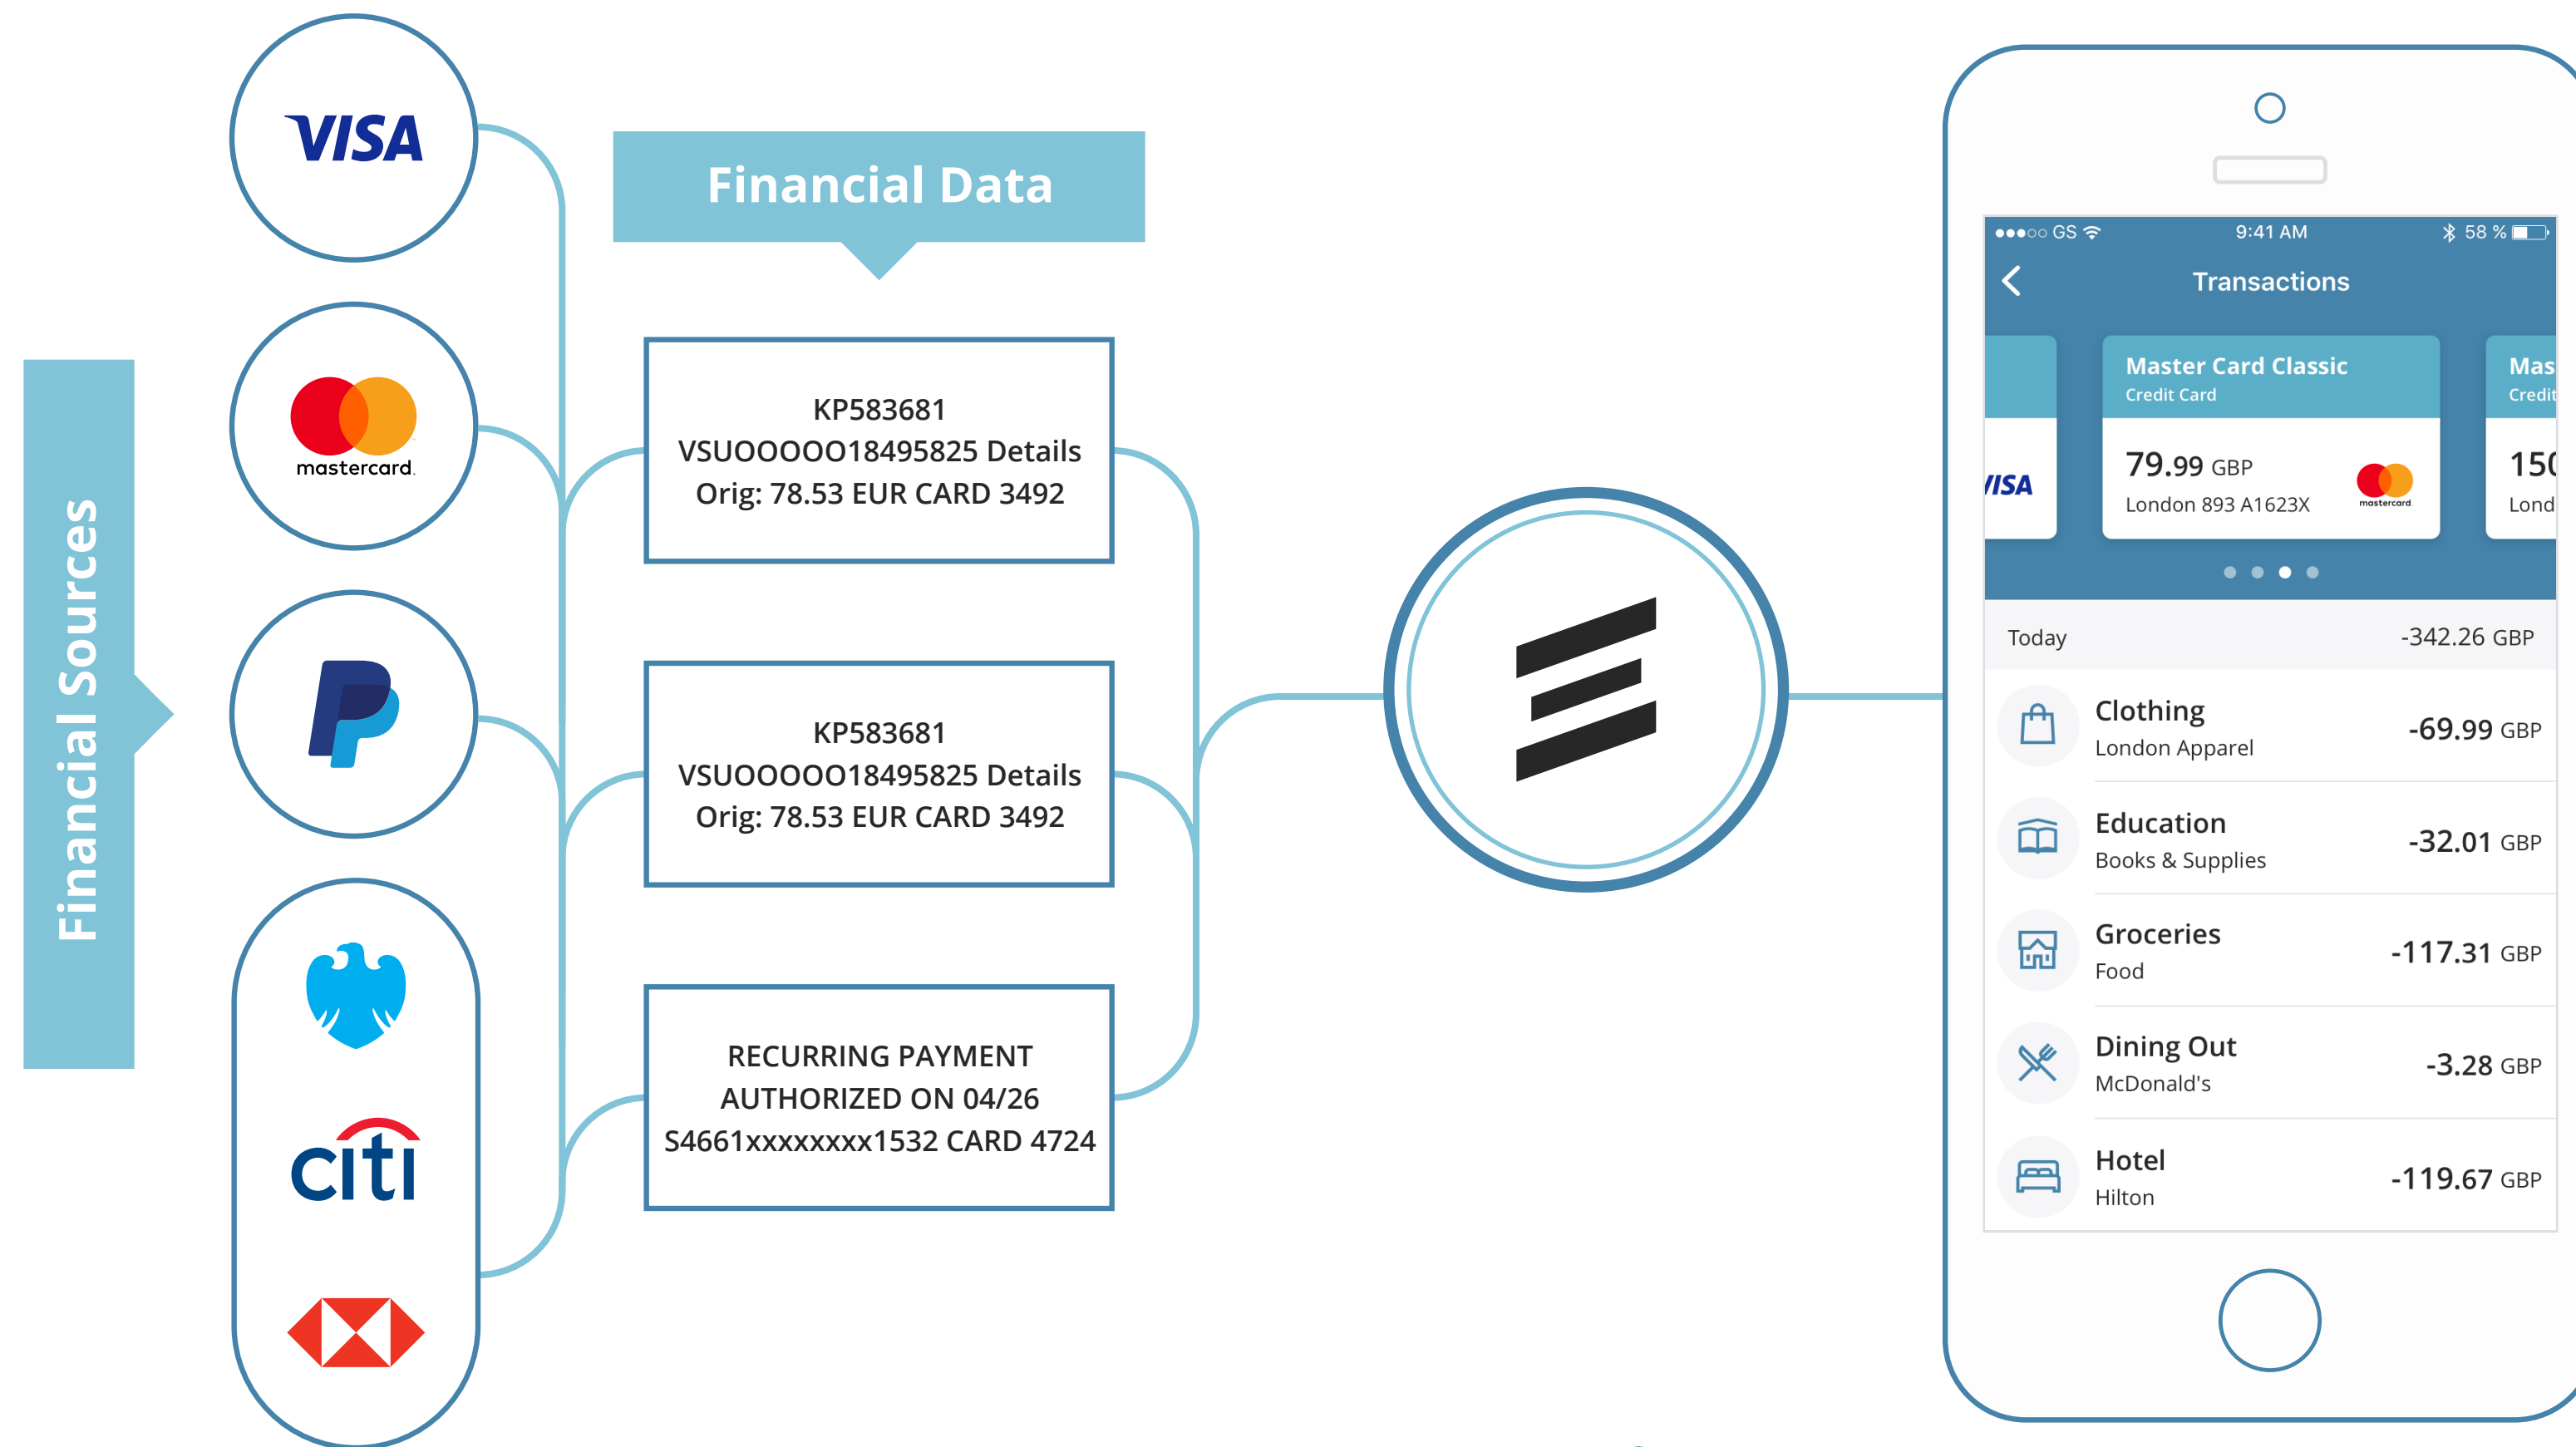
Financial Sources

VISA

mastercard

citi

Financial Data

KP583681
VSUOOOOO18495825 Details
Orig: 78.53 EUR CARD 3492

KP583681
VSUOOOOO18495825 Details
Orig: 78.53 EUR CARD 3492

RECURRING PAYMENT
AUTHORIZED ON 04/26
S4661xxxxxxxx1532 CARD 4724

●●●○○ GS 9:41 AM 58 %

Transactions

VISA

Master Card Classic
Credit Card
79.99 GBP
London 893 A1623X
mastercard

Mas
Credit
15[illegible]
Lond

Today -342.26 GBP

Clothing
London Apparel
-69.99 GBP

Education
Books & Supplies
-32.01 GBP

Groceries
Food
-117.31 GBP

Dining Out
McDonald's
-3.28 GBP

Hotel
Hilton
-119.67 GBP